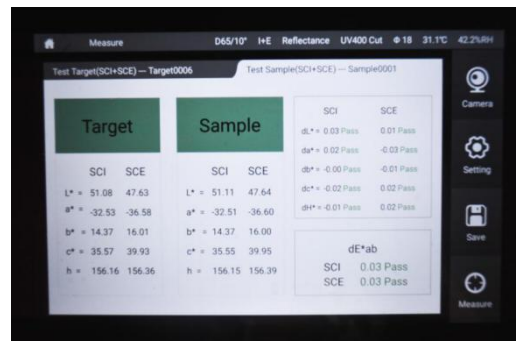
Measure D65/10° I+E Reflectance UV400 Cut Φ18 31.1℃ 42.2%RH

Test Target(SCI+SCE) — Target0006

Test Sample(SCI+SCE) — Sample0001

Camera

Setting

Save

Measure

Target

| | SCI | SCE |
|---|---|---|
| L* = | 51.08 | 47.63 |
| a* = | -32.53 | -36.58 |
| b* = | 14.37 | 16.01 |
| c* = | 35.57 | 39.93 |
| h = | 156.16 | 156.36 |

Sample

| | SCI | SCE |
|---|---|---|
| L* = | 51.11 | 47.64 |
| a* = | -32.51 | -36.60 |
| b* = | 14.37 | 16.00 |
| c* = | 35.55 | 39.95 |
| h = | 156.15 | 156.39 |

| | SCI | SCE |
|---|---|---|
| dL* = | 0.03 Pass | 0.01 Pass |
| da* = | 0.02 Pass | -0.03 Pass |
| db* = | -0.00 Pass | -0.01 Pass |
| dc* = | -0.02 Pass | 0.02 Pass |
| dH* = | -0.01 Pass | 0.02 Pass |

dE*ab
SCI 0.03 Pass
SCE 0.03 Pass